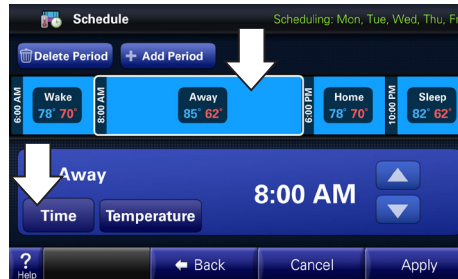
Schedule

Scheduling: Mon, Tue, Wed, Thu, Fr

Delete Period

+ Add Period

6:00 AM

Wake
78° 70°

8:00 AM

Away
85° 62°

6:00 PM

Home
78° 70°

10:00 PM

Sleep
82° 62°

Away

8:00 AM

Time

Temperature

?
Help

Back

Cancel

Apply